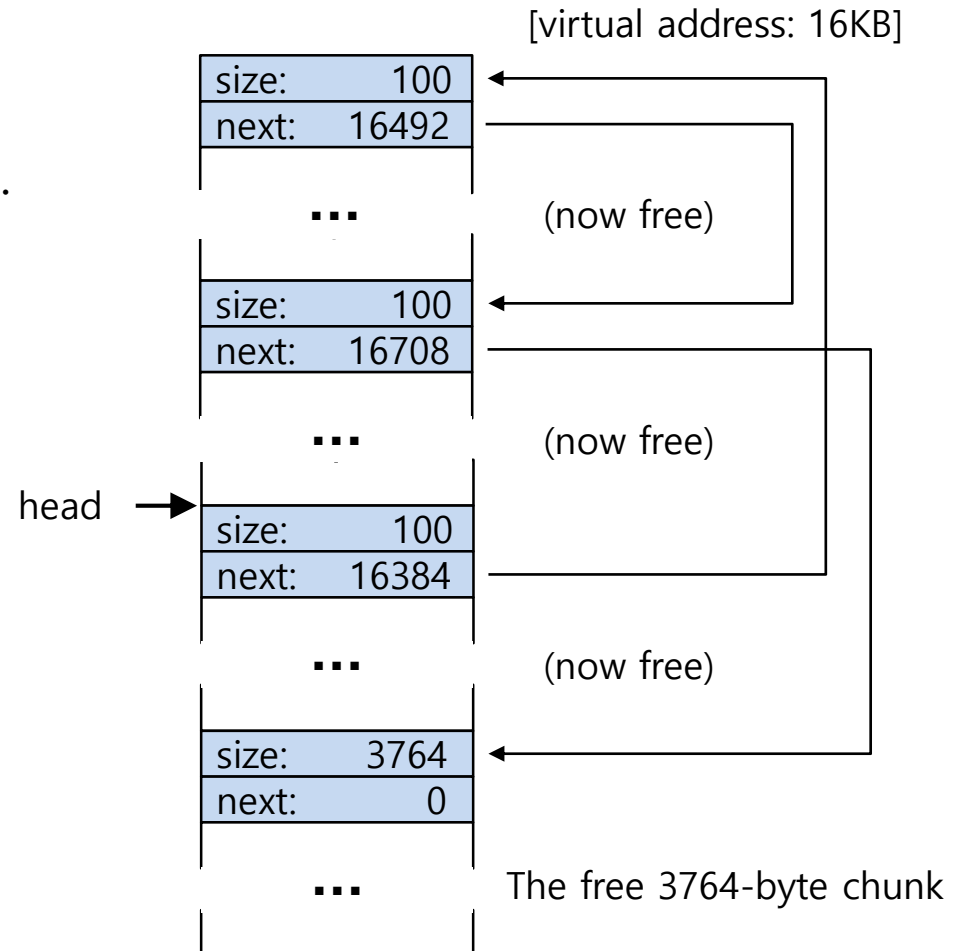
[virtual address: 16KB]

size: 100
next: 16492

...

(now free)

size: 100
next: 16708

...

(now free)

head

size: 100
next: 16384

...

(now free)

size: 3764
next: 0

...

The free 3764-byte chunk